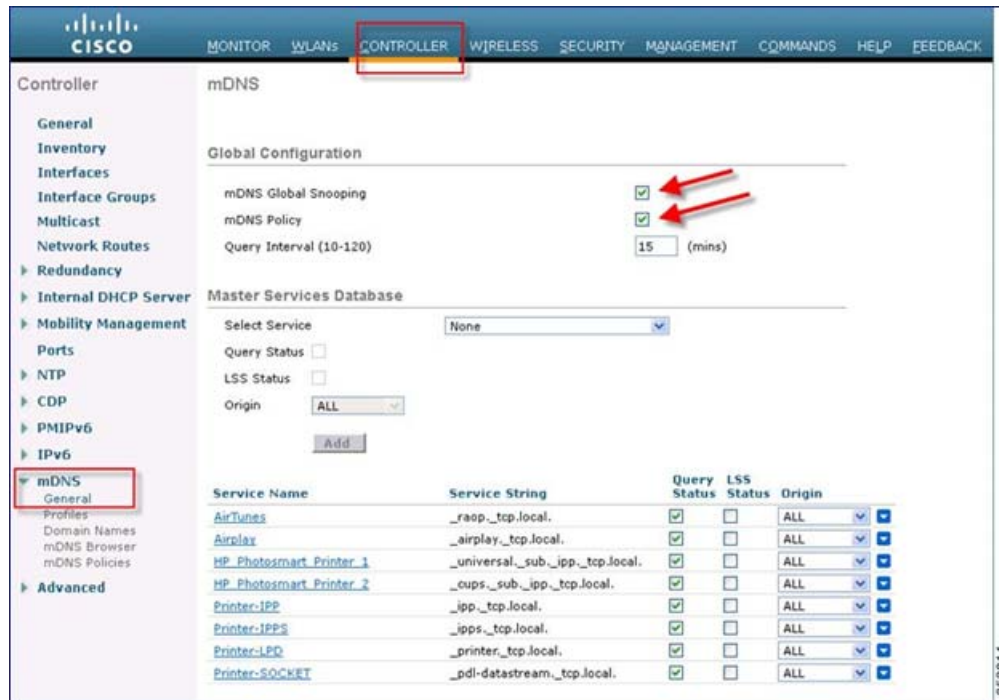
CISCO

MONITOR WLANs CONTROLLER WIRELESS SECURITY MANAGEMENT COMMANDS HELP FEEDBACK

Controller

General
Inventory
Interfaces
Interface Groups
Multicast
Network Routes
Redundancy
Internal DHCP Server
Mobility Management
Ports
NTP
CDP
PMIPv6
IPv6
mDNS
General
Profiles
Domain Names
mDNS Browser
mDNS Policies
Advanced

mDNS

Global Configuration

mDNS Global Snooping
mDNS Policy
Query Interval (10-120) 15 (mins)

Master Services Database

Select Service None
Query Status
LSS Status
Origin ALL

Add

| Service Name | Service String | Query Status | LSS Status | Origin |
|---|---|---|---|---|
| AirTunes | _raop._tcp.local. | ☑ | ☐ | ALL |
| Airplay | _airplay._tcp.local. | ☑ | ☐ | ALL |
| HP_Photosmart_Printer_1 | _universal._sub._ipp._tcp.local. | ☑ | ☐ | ALL |
| HP_Photosmart_Printer_2 | _cups._sub._ipp._tcp.local. | ☑ | ☐ | ALL |
| Printer-IPP | _ipp._tcp.local. | ☑ | ☐ | ALL |
| Printer-IPPS | _ipps._tcp.local. | ☑ | ☐ | ALL |
| Printer-LPD | _printer._tcp.local. | ☑ | ☐ | ALL |
| Printer-SOCKET | _pdl-datastream._tcp.local. | ☑ | ☐ | ALL |